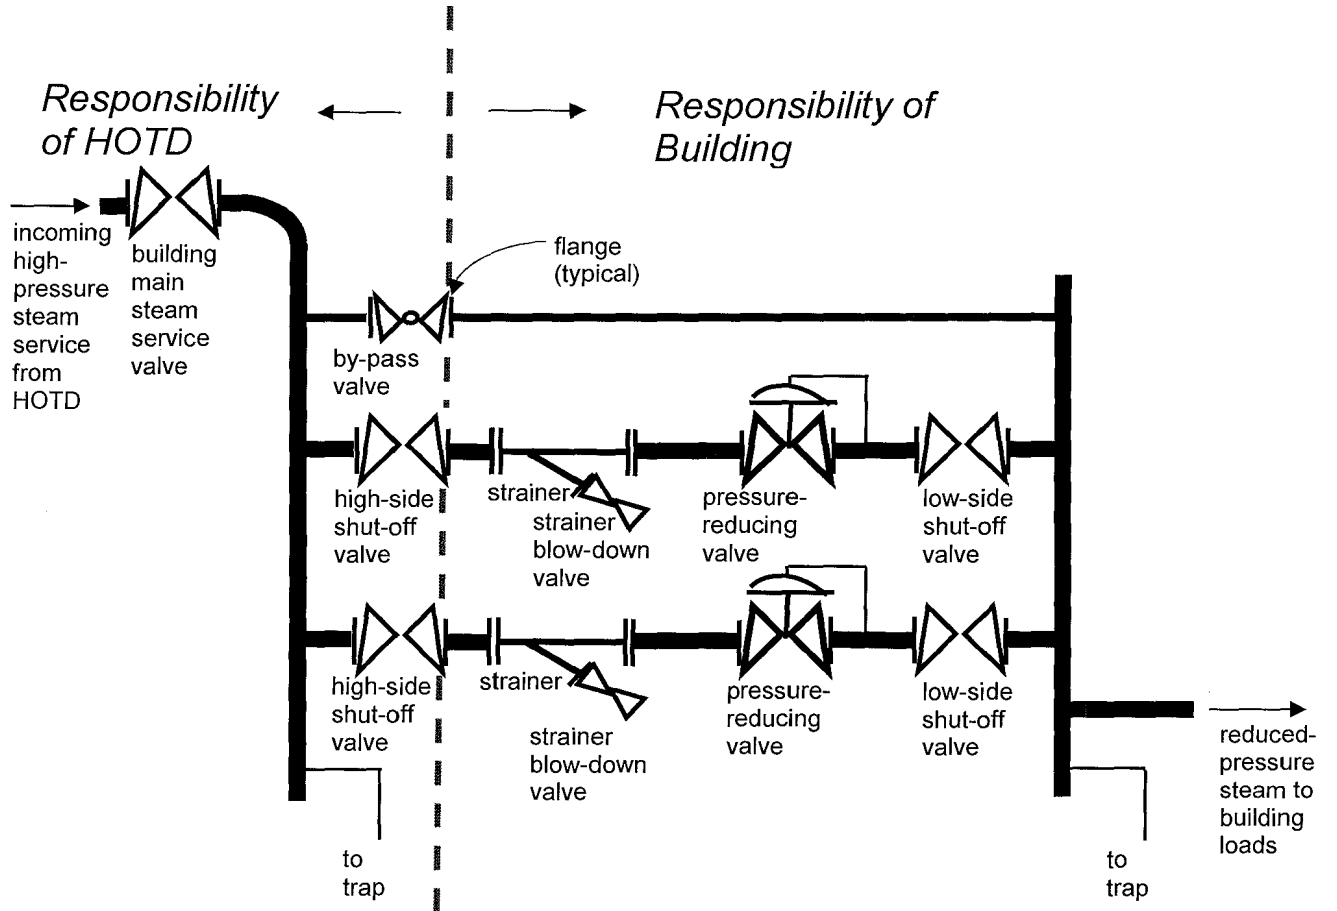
Responsibility of HOTD

Responsibility of Building

incoming high-pressure steam service from HOTD

building main steam service valve

flange (typical)

by-pass valve

high-side shut-off valve

strainer

strainer blow-down valve

pressure-reducing valve

low-side shut-off valve

high-side shut-off valve

strainer

strainer blow-down valve

pressure-reducing valve

low-side shut-off valve

reduced-pressure steam to building loads

to trap

to trap